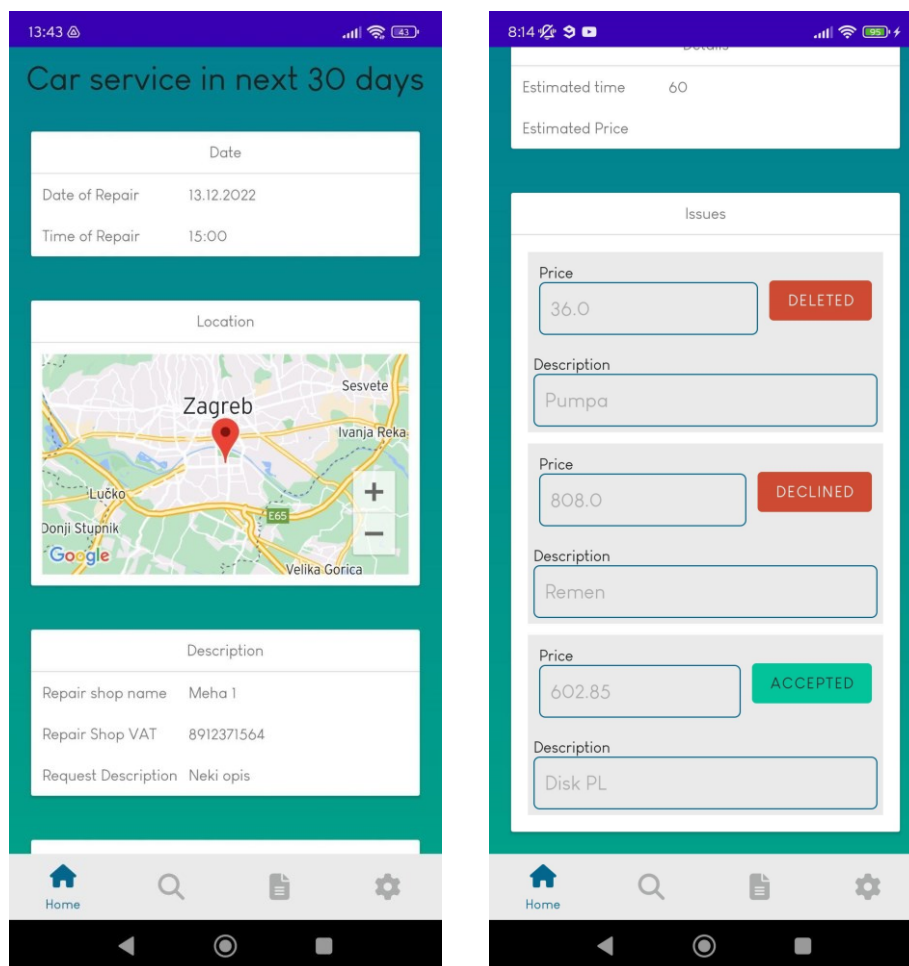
13:43 43

Car service in next 30 days

Date

Date of Repair 13.12.2022

Time of Repair 15:00

Location

Zagreb
Sesvete
Ivanja Reka
Lučko
Donji Stupnik
E65
Velika Gorica
Google
+
−

Description

Repair shop name Meha 1

Repair Shop VAT 8912371564

Request Description Neki opis

Home

8:14 95

Details

Estimated time 60

Estimated Price

Issues

Price
36.0
DELETED

Description
Pumpa

Price
808.0
DECLINED

Description
Remen

Price
602.85
ACCEPTED

Description
Disk PL

Home